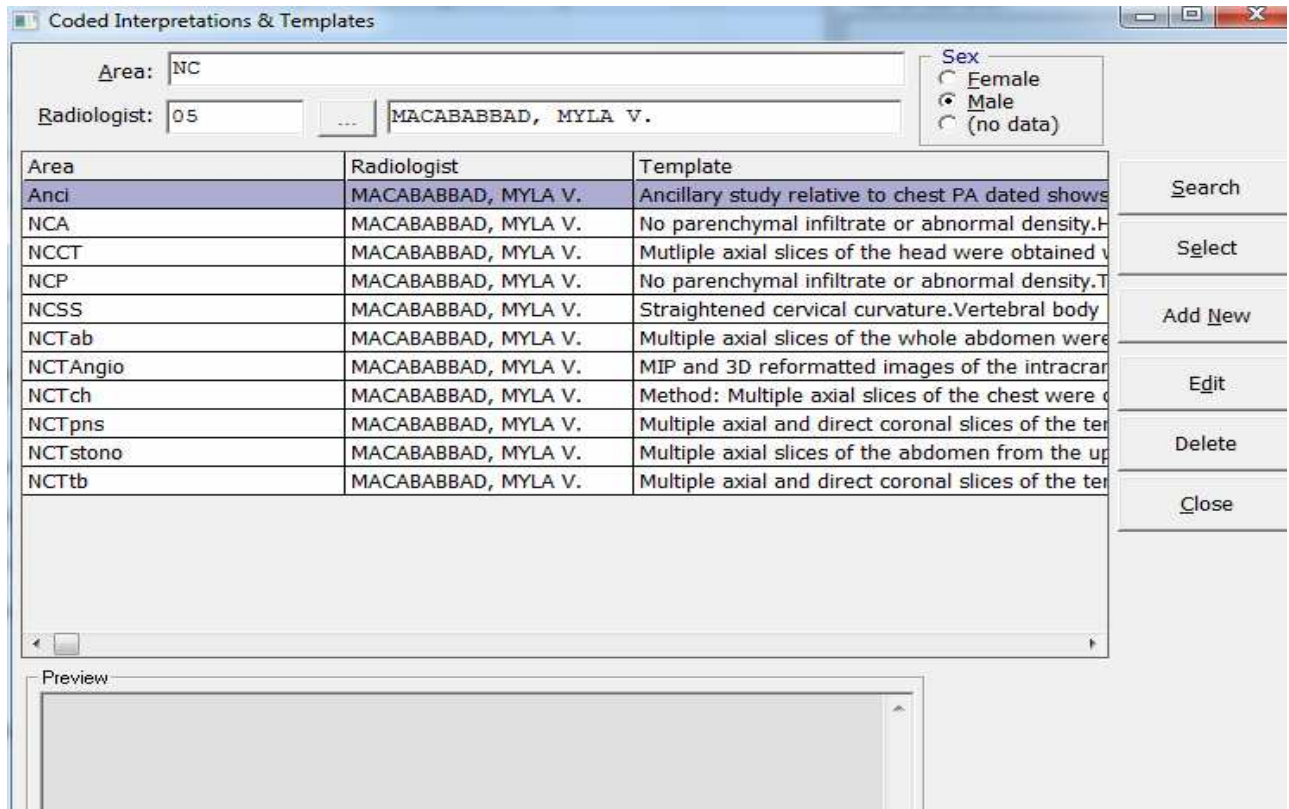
Coded Interpretations & Templates

Area: NC

Radiologist: 05 ... MACABABBAD, MYLA V.

Sex
Female
Male
(no data)

| Area | Radiologist | Template |
|---|---|---|
| Anci | MACABABBAD, MYLA V. | Ancillary study relative to chest PA dated shows |
| NCA | MACABABBAD, MYLA V. | No parenchymal infiltrate or abnormal density.H |
| NCCT | MACABABBAD, MYLA V. | Mutliple axial slices of the head were obtained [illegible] |
| NCP | MACABABBAD, MYLA V. | No parenchymal infiltrate or abnormal density.T |
| NCSS | MACABABBAD, MYLA V. | Straightened cervical curvature.Vertebral body |
| NCTab | MACABABBAD, MYLA V. | Multiple axial slices of the whole abdomen were |
| NCTAngio | MACABABBAD, MYLA V. | MIP and 3D reformatted images of the intracran |
| NCTch | MACABABBAD, MYLA V. | Method: Multiple axial slices of the chest were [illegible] |
| NCTpns | MACABABBAD, MYLA V. | Multiple axial and direct coronal slices of the ter |
| NCTstono | MACABABBAD, MYLA V. | Multiple axial slices of the abdomen from the up |
| NCTtb | MACABABBAD, MYLA V. | Multiple axial and direct coronal slices of the ter |

Search
Select
Add New
Edit
Delete
Close

Preview